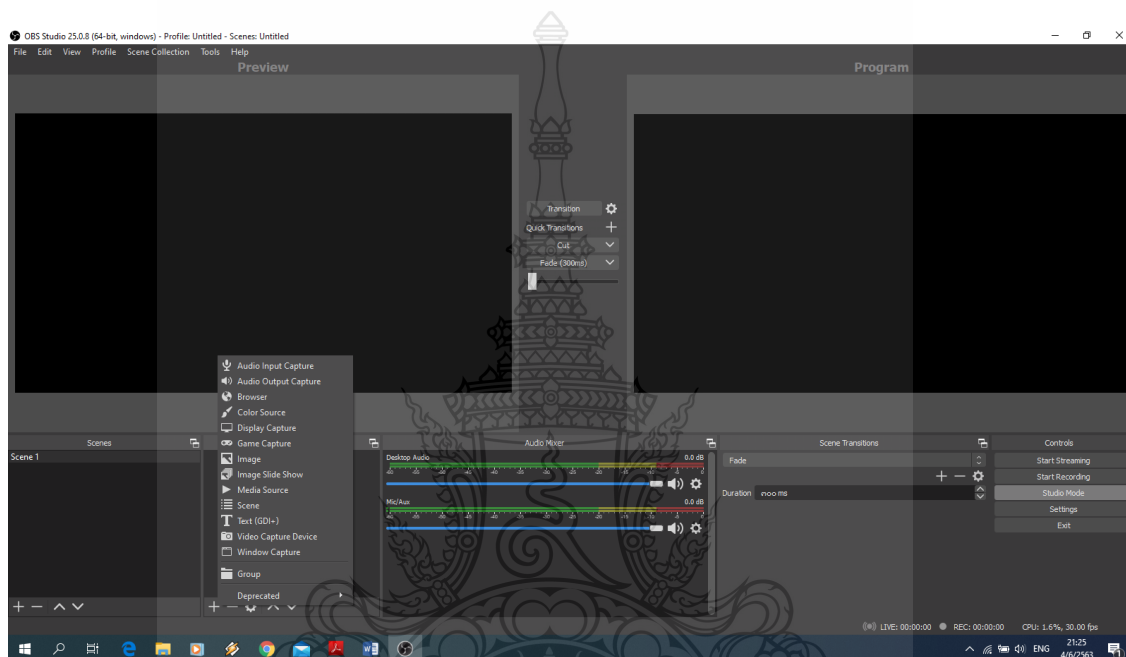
OBS Studio 25.0.8 (64-bit, windows) - Profile: Untitled - Scenes: Untitled

File Edit View Profile Scene Collection Tools Help

Preview

Program

Transition

Quick Transitions

Cut

Fade (300ms)

Audio Input Capture
Audio Output Capture
Browser
Color Source
Display Capture
Game Capture
Image
Image Slide Show
Media Source
Scene
Text (GDI+)
Video Capture Device
Window Capture
Group
Deprecated

Scenes

Scene 1

Audio Mixer

Desktop Audio 0.0 dB

Mic/Aux 0.0 dB

Scene Transitions

Fade

Duration 300 ms

Controls

Start Streaming
Start Recording
Studio Mode
Settings
Exit

LIVE: 00:00:00 REC: 00:00:00 CPU: 1.6%, 30.00 fps

ENG 21:25 4/6/2563